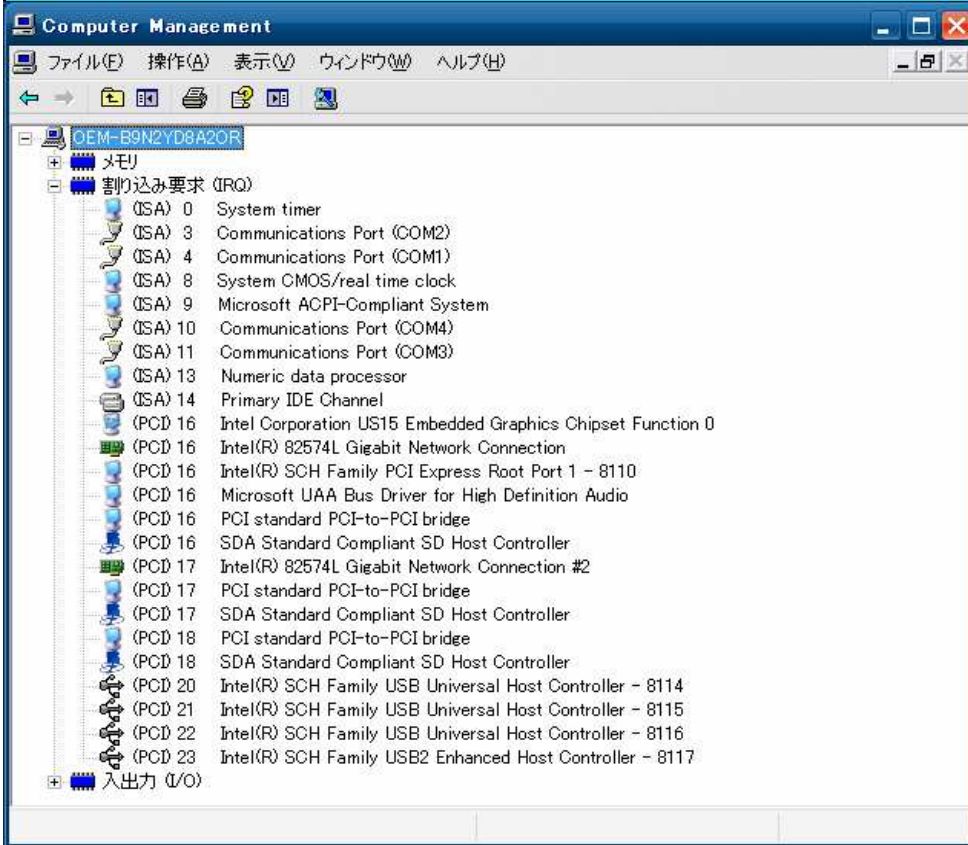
Computer Management

ファイル(F) 操作(A) 表示(V) ウィンドウ(W) ヘルプ(H)

OEM-B9N2YD8A2OR
メモリ
割り込み要求 (IRQ)
(ISA) 0 System timer
(ISA) 3 Communications Port (COM2)
(ISA) 4 Communications Port (COM1)
(ISA) 8 System CMOS/real time clock
(ISA) 9 Microsoft ACPI-Compliant System
(ISA) 10 Communications Port (COM4)
(ISA) 11 Communications Port (COM3)
(ISA) 13 Numeric data processor
(ISA) 14 Primary IDE Channel
(PCI) 16 Intel Corporation US15 Embedded Graphics Chipset Function 0
(PCI) 16 Intel(R) 82574L Gigabit Network Connection
(PCI) 16 Intel(R) SCH Family PCI Express Root Port 1 - 8110
(PCI) 16 Microsoft UAA Bus Driver for High Definition Audio
(PCI) 16 PCI standard PCI-to-PCI bridge
(PCI) 16 SDA Standard Compliant SD Host Controller
(PCI) 17 Intel(R) 82574L Gigabit Network Connection #2
(PCI) 17 PCI standard PCI-to-PCI bridge
(PCI) 17 SDA Standard Compliant SD Host Controller
(PCI) 18 PCI standard PCI-to-PCI bridge
(PCI) 18 SDA Standard Compliant SD Host Controller
(PCI) 20 Intel(R) SCH Family USB Universal Host Controller - 8114
(PCI) 21 Intel(R) SCH Family USB Universal Host Controller - 8115
(PCI) 22 Intel(R) SCH Family USB Universal Host Controller - 8116
(PCI) 23 Intel(R) SCH Family USB2 Enhanced Host Controller - 8117
入出力 (I/O)